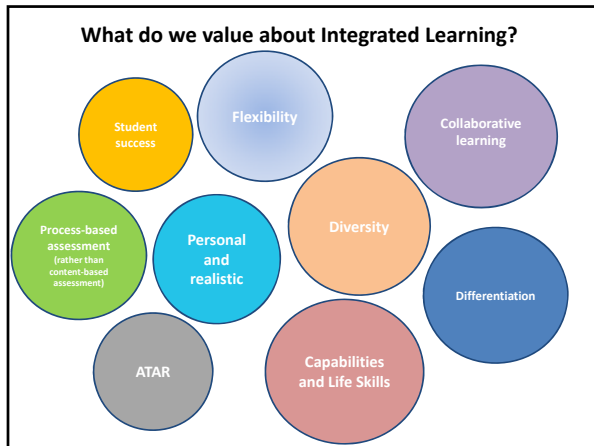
What do we value about Integrated Learning?

Student success

Flexibility

Collaborative learning

Process-based assessment (rather than content-based assessment)

Personal and realistic

Diversity

Differentiation

ATAR

Capabilities and Life Skills